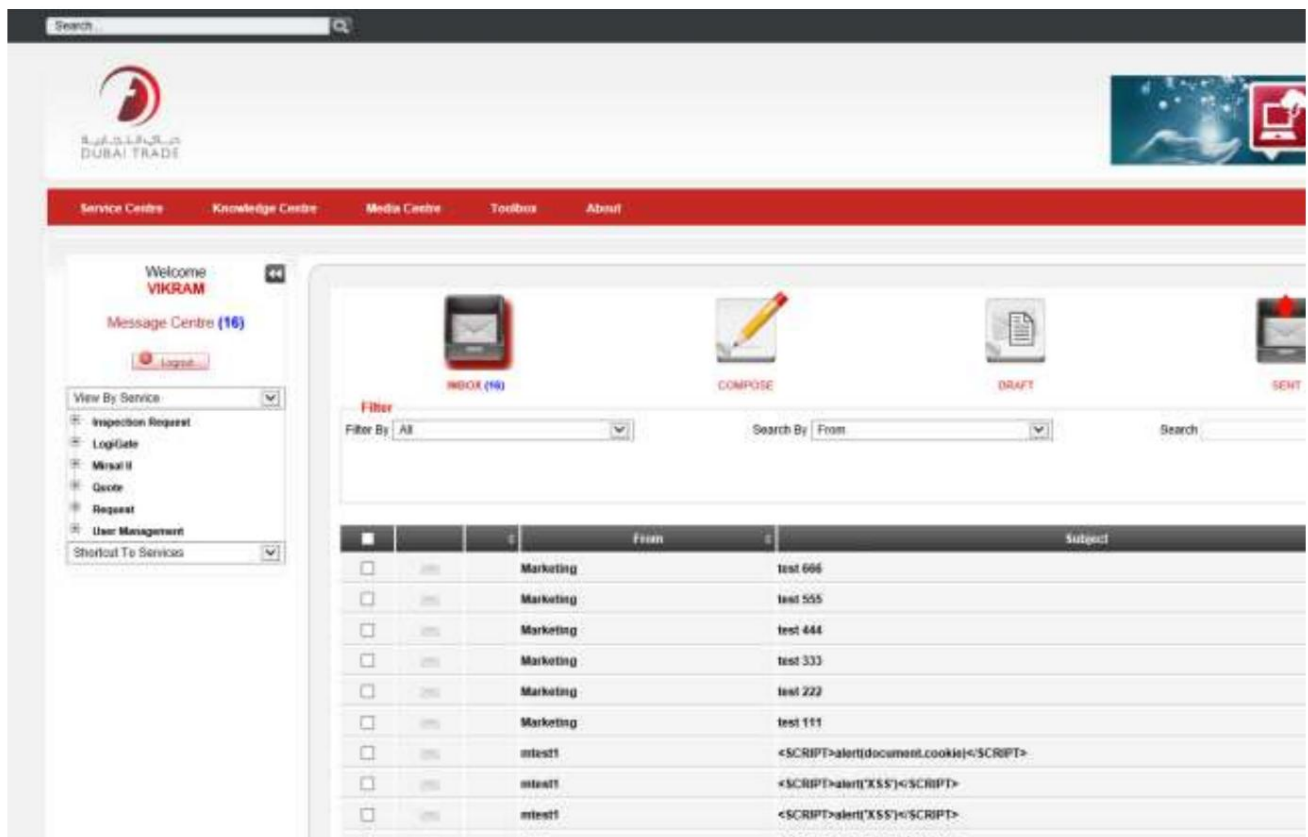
Search...

دبي التجارية
DUBAI TRADE

Service Centre Knowledge Centre Media Centre Toolbox About

Welcome
VIKRAM

Message Centre (16)

Logout

View By Service

Inspection Request
LogiGate
Mirsal II
Quote
Request
User Management

Shortcut To Services

INBOX (16) COMPOSE DRAFT SENT

Filter

Filter By All

Search By From

Search

| | | | From | Subject |
|---|---|---|---|---|
| | | | Marketing | test 666 |
| | | | Marketing | test 555 |
| | | | Marketing | test 444 |
| | | | Marketing | test 333 |
| | | | Marketing | test 222 |
| | | | Marketing | test 111 |
| | | | mtest1 | <SCRIPT>alert(document.cookie)</SCRIPT> |
| | | | mtest1 | <SCRIPT>alert('XSS')</SCRIPT> |
| | | | mtest1 | <SCRIPT>alert('XSS')</SCRIPT> |